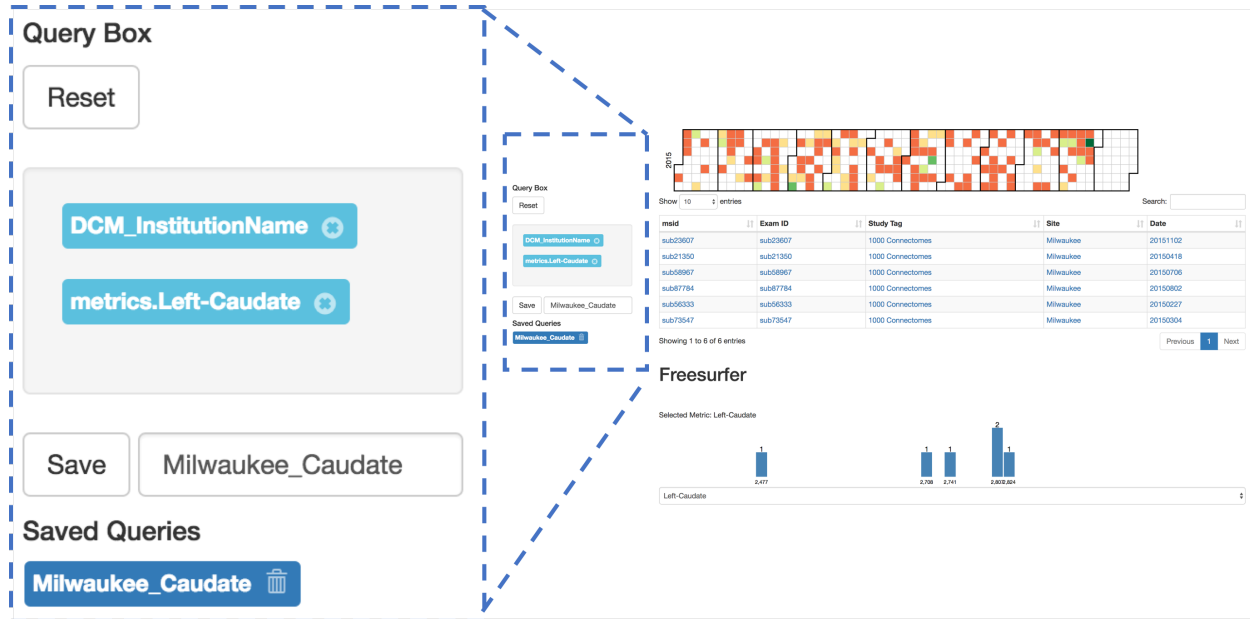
Query Box

Reset

DCM_InstitutionName

metrics.Left-Caudate

Save

Milwaukee_Caudate

Saved Queries

Milwaukee_Caudate

Query Box

Reset

DCM_InstitutionName

metrics.Left-Caudate

Save

Milwaukee_Caudate

Saved Queries

Milwaukee_Caudate

2015

Show 10 entries

Search:

| msid | Exam ID | Study Tag | Site | Date |
|---|---|---|---|---|
| sub23607 | sub23607 | 1000 Connectomes | Milwaukee | 20151102 |
| sub21350 | sub21350 | 1000 Connectomes | Milwaukee | 20150418 |
| sub58967 | sub58967 | 1000 Connectomes | Milwaukee | 20150706 |
| sub87784 | sub87784 | 1000 Connectomes | Milwaukee | 20150802 |
| sub56333 | sub56333 | 1000 Connectomes | Milwaukee | 20150227 |
| sub73547 | sub73547 | 1000 Connectomes | Milwaukee | 20150304 |

Showing 1 to 6 of 6 entries

Previous 1 Next

Freesurfer

Selected Metric: Left-Caudate

1 1 1 2 1

2,477 2,708 2,741 2,802 2,824

Left-Caudate